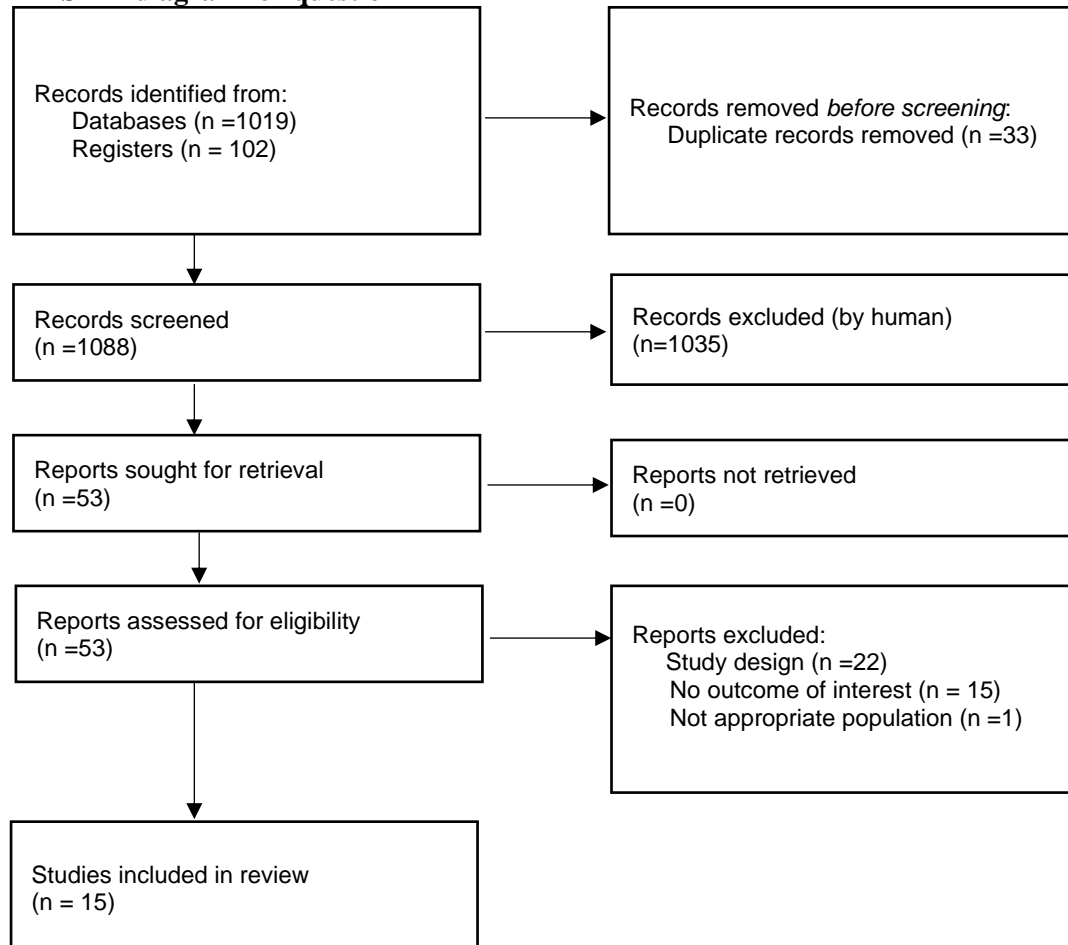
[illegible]

Records identified from:
Databases (n =1019)
Registers (n = 102)

Records removed *before screening*:
Duplicate records removed (n =33)

Records screened
(n =1088)

Records excluded (by human)
(n=1035)

Reports sought for retrieval
(n =53)

Reports not retrieved
(n =0)

Reports assessed for eligibility
(n =53)

Reports excluded:
Study design (n =22)
No outcome of interest (n = 15)
Not appropriate population (n =1)

Studies included in review
(n = 15)